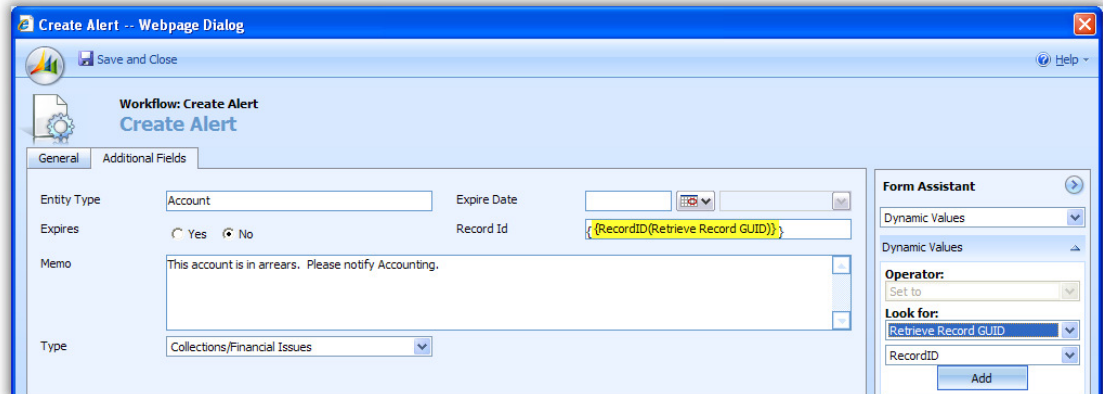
Create Alert -- Webpage Dialog

Save and Close

Help

Workflow: Create Alert
Create Alert

General
Additional Fields

Entity Type
Account
Expire Date
Expires
Yes
No
Record Id
{RecordID(Retrieve Record GUID)}
Memo
This account is in arrears. Please notify Accounting.
Type
Collections/Financial Issues

Form Assistant
Dynamic Values
Dynamic Values
Operator:
Set to
Look for:
Retrieve Record GUID
RecordID
Add